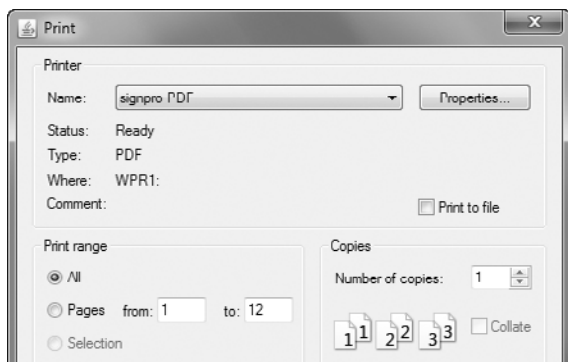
Print

Printer

Name: signpro PDF

Properties...

Status: Ready

Type: PDF

Where: WPR1:

Comment:

Print to file

Print range

All

Pages from: 1 to: 12

Selection

Copies

Number of copies: 1

1 1 2 2 3 3

Collate